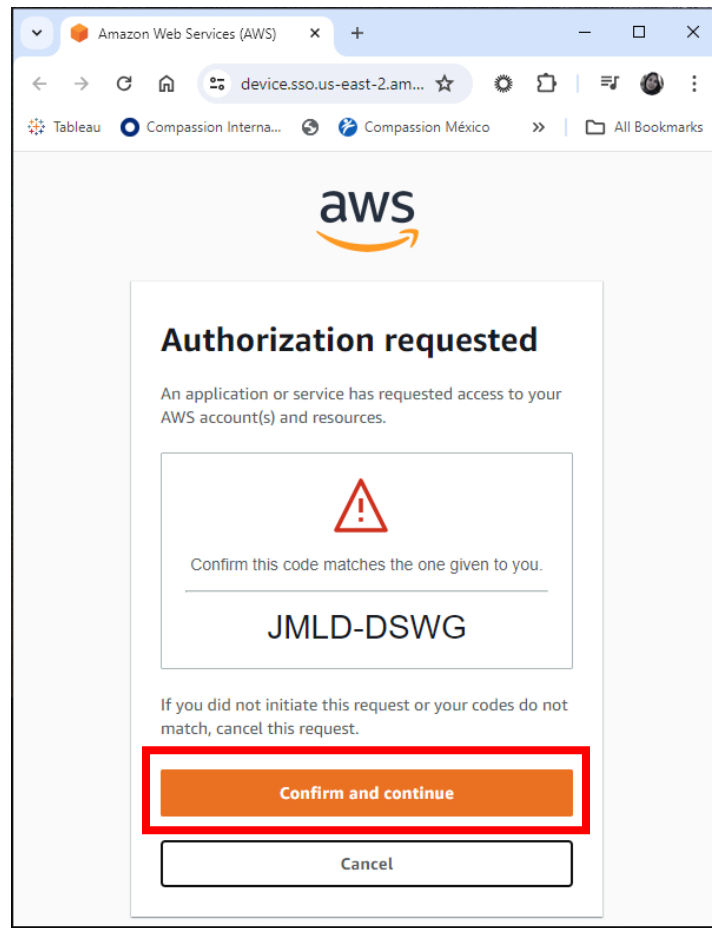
Amazon Web Services (AWS)

device.sso.us-east-2.am...

Tableau
Compassion Interna...
Compassion México
»
All Bookmarks

aws

Authorization requested

An application or service has requested access to your AWS account(s) and resources.

Confirm this code matches the one given to you.

JMLD-DSWG

If you did not initiate this request or your codes do not match, cancel this request.

Confirm and continue

Cancel